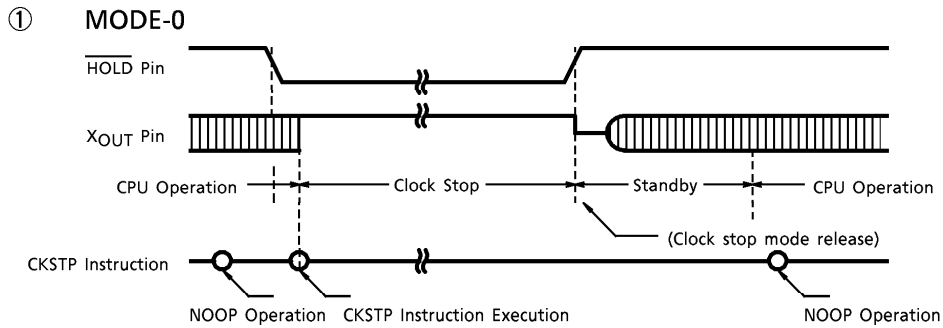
① MODE-0

$\overline{\text{HOLD}}$ Pin

$X_{OUT}$ Pin

CPU Operation

Clock Stop

Standby

CPU Operation

(Clock stop mode release)

CKSTP Instruction

NOOP Operation

CKSTP Instruction Execution

NOOP Operation